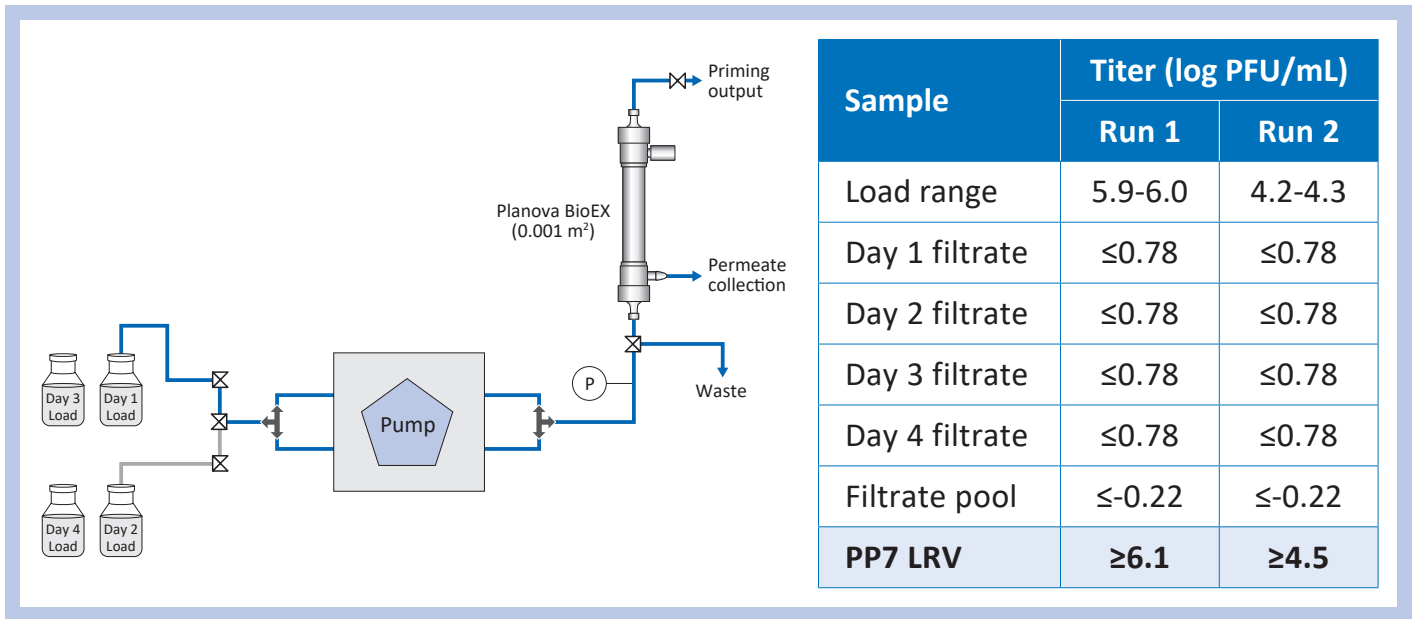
Priming output

Planova BioEX (0.001 m$^2$)

Permeate collection

Waste

P

Pump

Day 3 Load

Day 1 Load

Day 4 Load

Day 2 Load

| Sample | Titer (log PFU/mL) Run 1 | Titer (log PFU/mL) Run 2 |
|---|---|---|
| Load range | 5.9-6.0 | 4.2-4.3 |
| Day 1 filtrate | ≤0.78 | ≤0.78 |
| Day 2 filtrate | ≤0.78 | ≤0.78 |
| Day 3 filtrate | ≤0.78 | ≤0.78 |
| Day 4 filtrate | ≤0.78 | ≤0.78 |
| Filtrate pool | ≤-0.22 | ≤-0.22 |
| PP7 LRV | ≥6.1 | ≥4.5 |